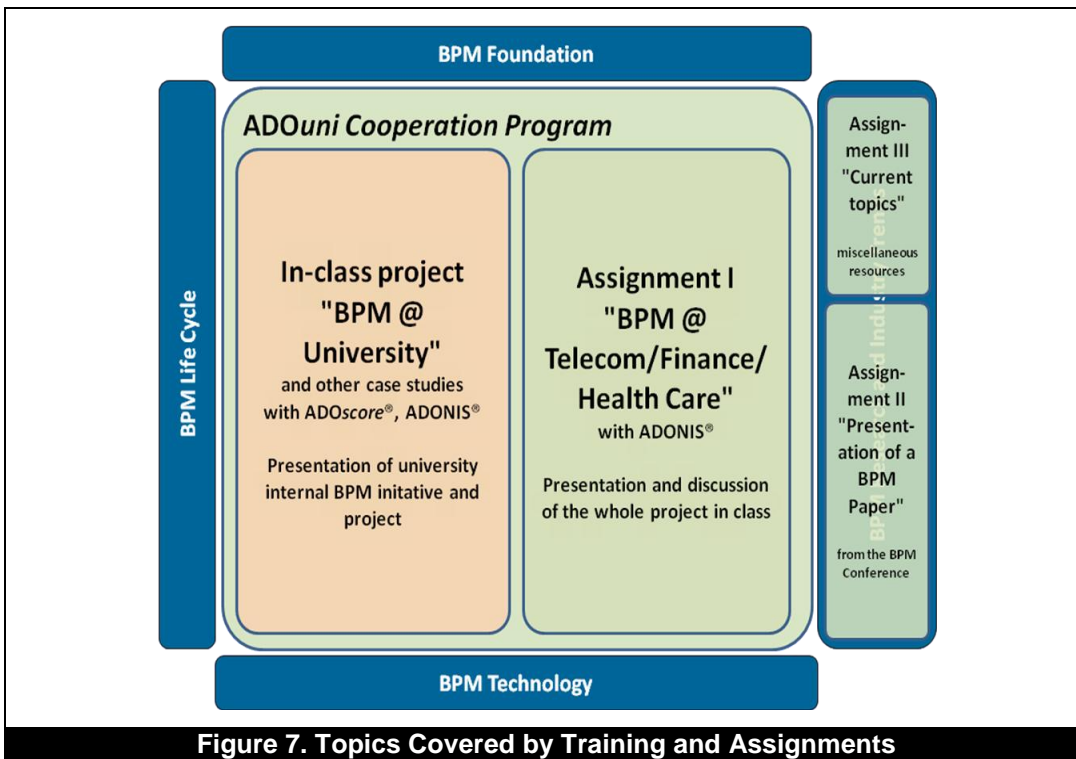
BPM Foundation

BPM Life Cycle

ADOuni Cooperation Program

In-class project "BPM @ University" and other case studies with ADOscore®, ADONIS®

Presentation of university internal BPM initative and project

Assignment I "BPM @ Telecom/Finance/ Health Care" with ADONIS®

Presentation and discussion of the whole project in class

Assignment III "Current topics"

miscellaneous resources

BPM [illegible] and Industry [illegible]

Assignment II "Presentation of a BPM Paper"

from the BPM Conference

BPM Technology

Figure 7. Topics Covered by Training and Assignments